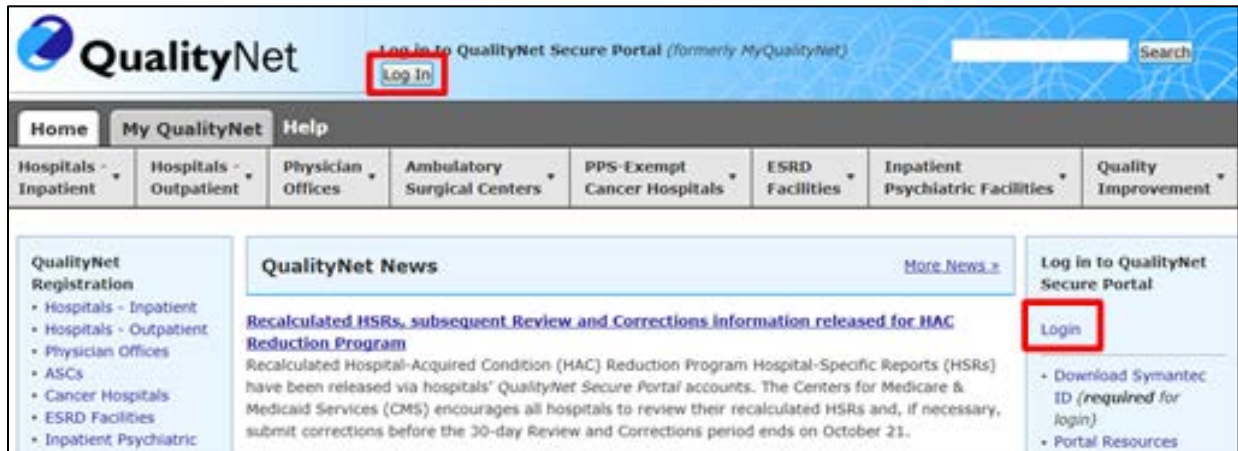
QualityNet

Log in to QualityNet Secure Portal (formerly MyQualityNet)

Log In

Search

Home | My QualityNet | Help

Hospitals - Inpatient | Hospitals - Outpatient | Physician Offices | Ambulatory Surgical Centers | PPS-Exempt Cancer Hospitals | ESRD Facilities | Inpatient Psychiatric Facilities | Quality Improvement

QualityNet Registration
• Hospitals - Inpatient
• Hospitals - Outpatient
• Physician Offices
• ASCs
• Cancer Hospitals
• ESRD Facilities
• Inpatient Psychiatric

QualityNet News

More News »

Recalculated HSRs, subsequent Review and Corrections information released for HAC Reduction Program

Recalculated Hospital-Acquired Condition (HAC) Reduction Program Hospital-Specific Reports (HSRs) have been released via hospitals' QualityNet Secure Portal accounts. The Centers for Medicare & Medicaid Services (CMS) encourages all hospitals to review their recalculated HSRs and, if necessary, submit corrections before the 30-day Review and Corrections period ends on October 21.

Log in to QualityNet Secure Portal

Login

• Download Symantec ID (required for login)
• Portal Resources